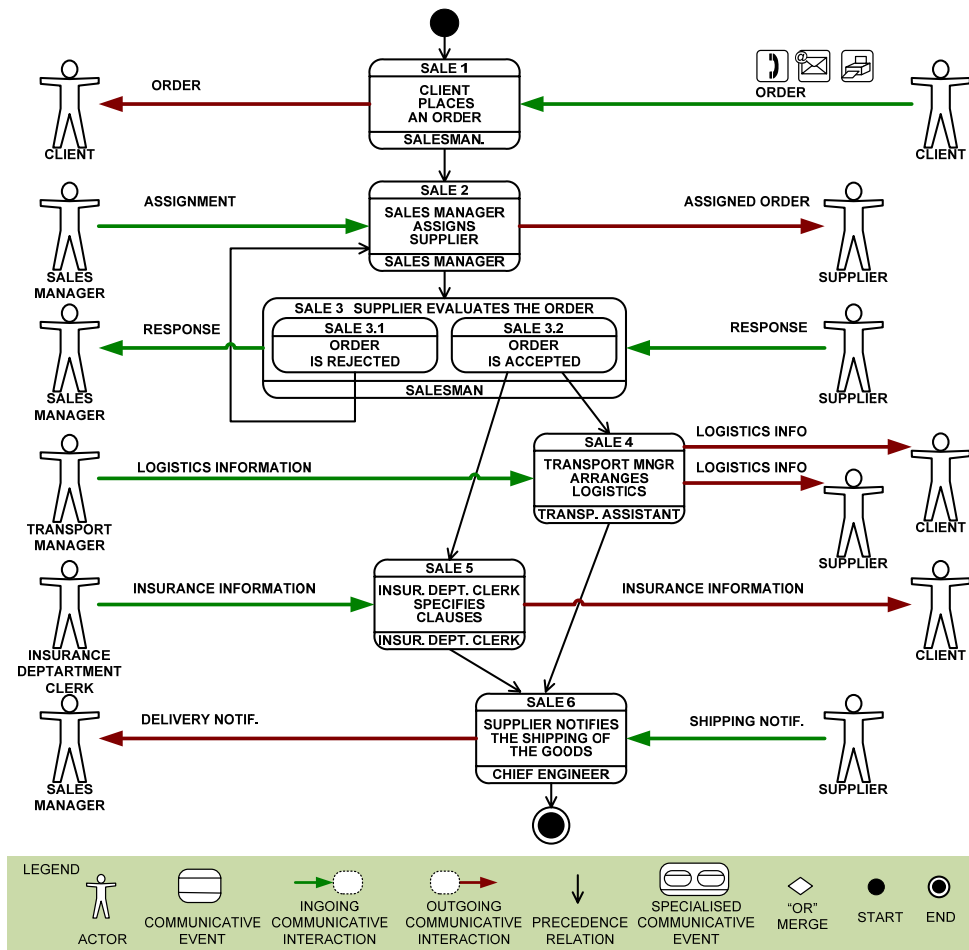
CLIENT

ORDER

SALE 1
CLIENT PLACES AN ORDER
SALESMAN.

ORDER

CLIENT

SALES MANAGER

ASSIGNMENT

SALE 2
SALES MANAGER ASSIGNS SUPPLIER
SALES MANAGER

ASSIGNED ORDER

SUPPLIER

SALES MANAGER

RESPONSE

SALE 3 SUPPLIER EVALUATES THE ORDER
SALE 3.1
ORDER IS REJECTED
SALE 3.2
ORDER IS ACCEPTED
SALESMAN

RESPONSE

SUPPLIER

TRANSPORT MANAGER

LOGISTICS INFORMATION

SALE 4
TRANSPORT MNGR ARRANGES LOGISTICS
TRANSP. ASSISTANT

LOGISTICS INFO

CLIENT

LOGISTICS INFO

SUPPLIER

INSURANCE DEPTARTMENT CLERK

INSURANCE INFORMATION

SALE 5
INSUR. DEPT. CLERK SPECIFIES CLAUSES
INSUR. DEPT. CLERK

INSURANCE INFORMATION

CLIENT

SALES MANAGER

DELIVERY NOTIF.

SALE 6
SUPPLIER NOTIFIES THE SHIPPING OF THE GOODS
CHIEF ENGINEER

SHIPPING NOTIF.

SUPPLIER

LEGEND
ACTOR
COMMUNICATIVE EVENT
INGOING COMMUNICATIVE INTERACTION
OUTGOING COMMUNICATIVE INTERACTION
PRECEDENCE RELATION
SPECIALISED COMMUNICATIVE EVENT
"OR" MERGE
START
END